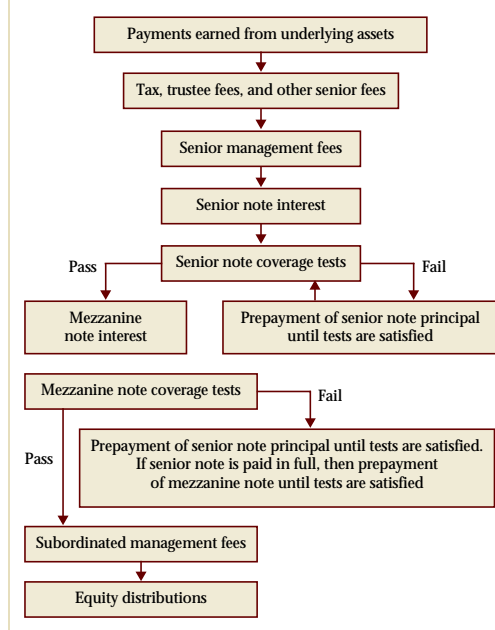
Payments earned from underlying assets

Tax, trustee fees, and other senior fees

Senior management fees

Senior note interest

Pass

Senior note coverage tests

Fail

Mezzanine note interest

Prepayment of senior note principal until tests are satisfied

Mezzanine note coverage tests

Fail

Pass

Prepayment of senior note principal until tests are satisfied. If senior note is paid in full, then prepayment of mezzanine note until tests are satisfied

Subordinated management fees

Equity distributions